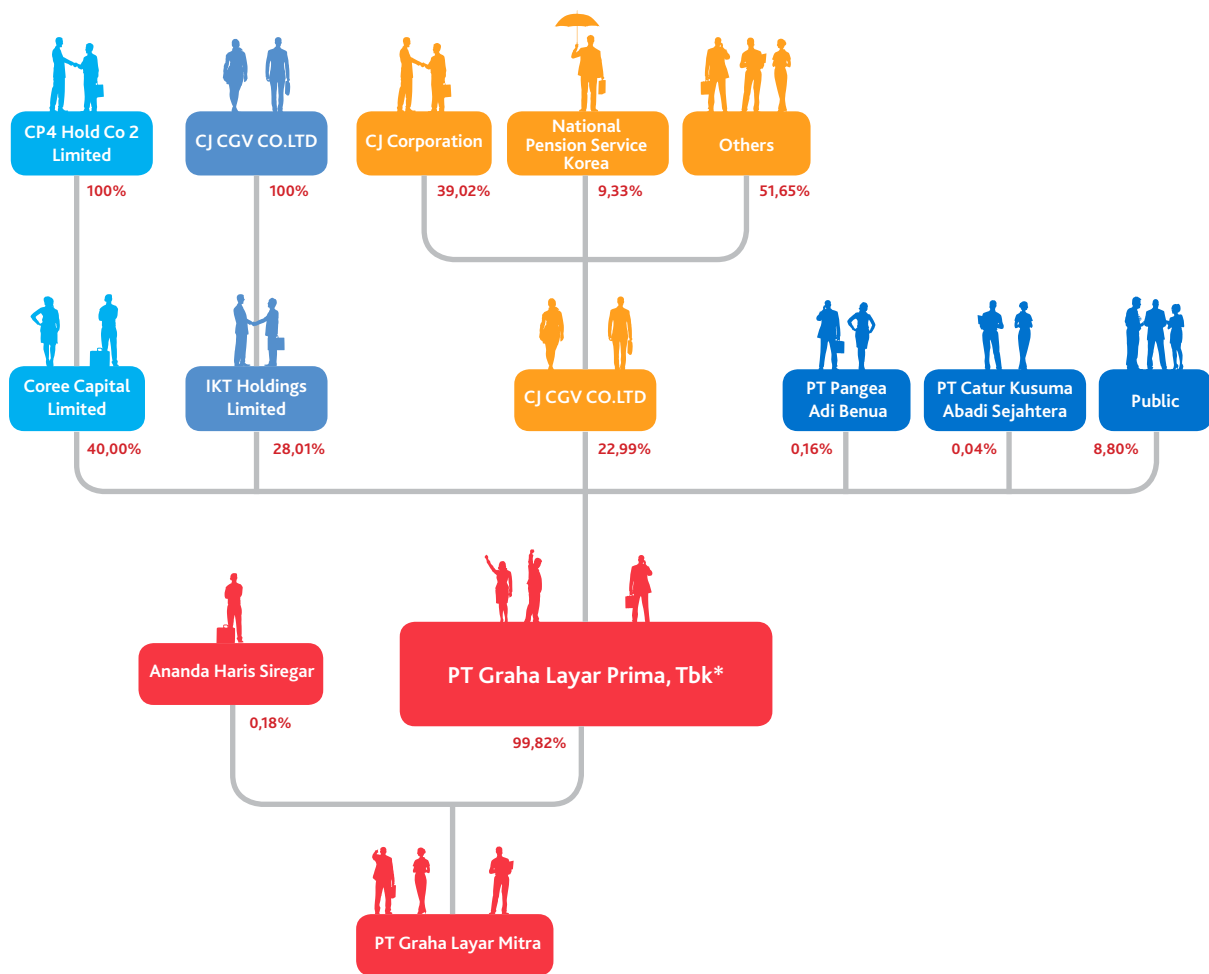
CP4 Hold Co 2 Limited
100%

CJ CGV CO.LTD
100%

CJ Corporation
39,02%

National Pension Service Korea
9,33%

Others
51,65%

Coree Capital Limited
40,00%

IKT Holdings Limited
28,01%

CJ CGV CO.LTD
22,99%

PT Pangea Adi Benua
0,16%

PT Catur Kusuma Abadi Sejahtera
0,04%

Public
8,80%

Ananda Haris Siregar
0,18%

PT Graha Layar Prima, Tbk*
99,82%

PT Graha Layar Mitra